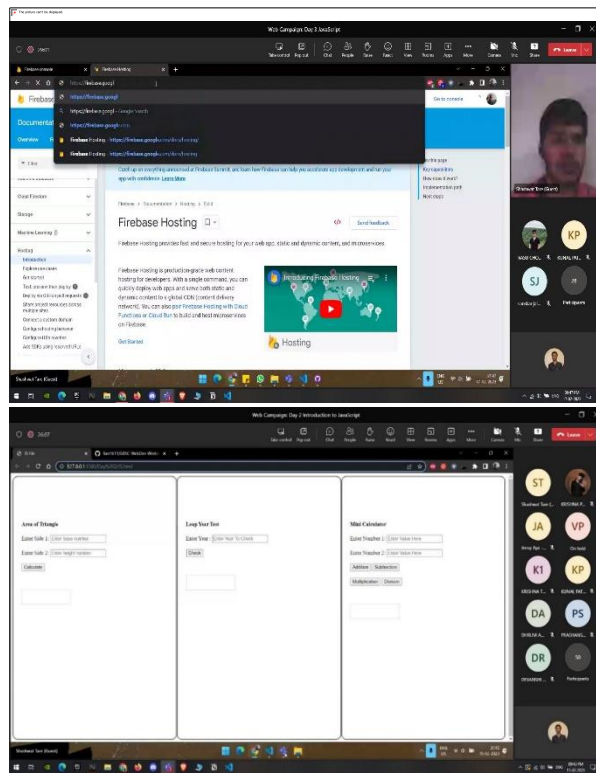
The picture can't be displayed.

Web Campaign Day 3 JavaScript

Leave

Firebase console | Firebase Hosting

https://firebase.google/

https://firebase.google

https://firebase.google - Google Search

https://firebase.google.com

Firebase Hosting https://firebase.google.com/docs/hosting

Firebase Hosting https://firebase.google.com/docs/hosting

Firebase

Documentation

Overview

Go to console

Catch up on everything announced at Firebase Summit, and learn how Firebase can help you accelerate app development and run your app with confidence. Learn More

Firebase > Documentation > Hosting > Tool

Firebase Hosting

Send feedback

Firebase Hosting provides fast and secure hosting for your web app, static and dynamic content, and microservices.

Firebase Hosting is production-grade web content hosting for developers. With a single command, you can quickly deploy web apps and serve both static and dynamic content to a global CDN (content delivery network). You can also pair Firebase Hosting with Cloud Functions or Cloud Run to build and host microservices on Firebase.

Get Started

Introducing Firebase Hosting

Hosting

On this page
Key capabilities
How does it work?
Implementation path
Next steps

Cloud Firestore
Storage
Machine Learning
Hosting
Introduction

Shashank Tore (Guest)

KP
SJ
Participants

Shashank Tore (Guest)

Web Campaign Day 2 Introduction to JavaScript

Leave

127.0.0.1:5500/Day%20/index.html

Area of Triangle

Enter Side 1: Enter base number

Enter Side 2: Enter height number

Calculate

Leap Year Test

Enter Year: Enter Year To Check

Check

Mini Calculator

Enter Number 1: Enter Value Here

Enter Number 2: Enter Value Here

Addition Subtraction

Multiplication Division

ST
JA
VP
KI
KP
DA
PS
DR
Participants

Shashank Tore (Guest)